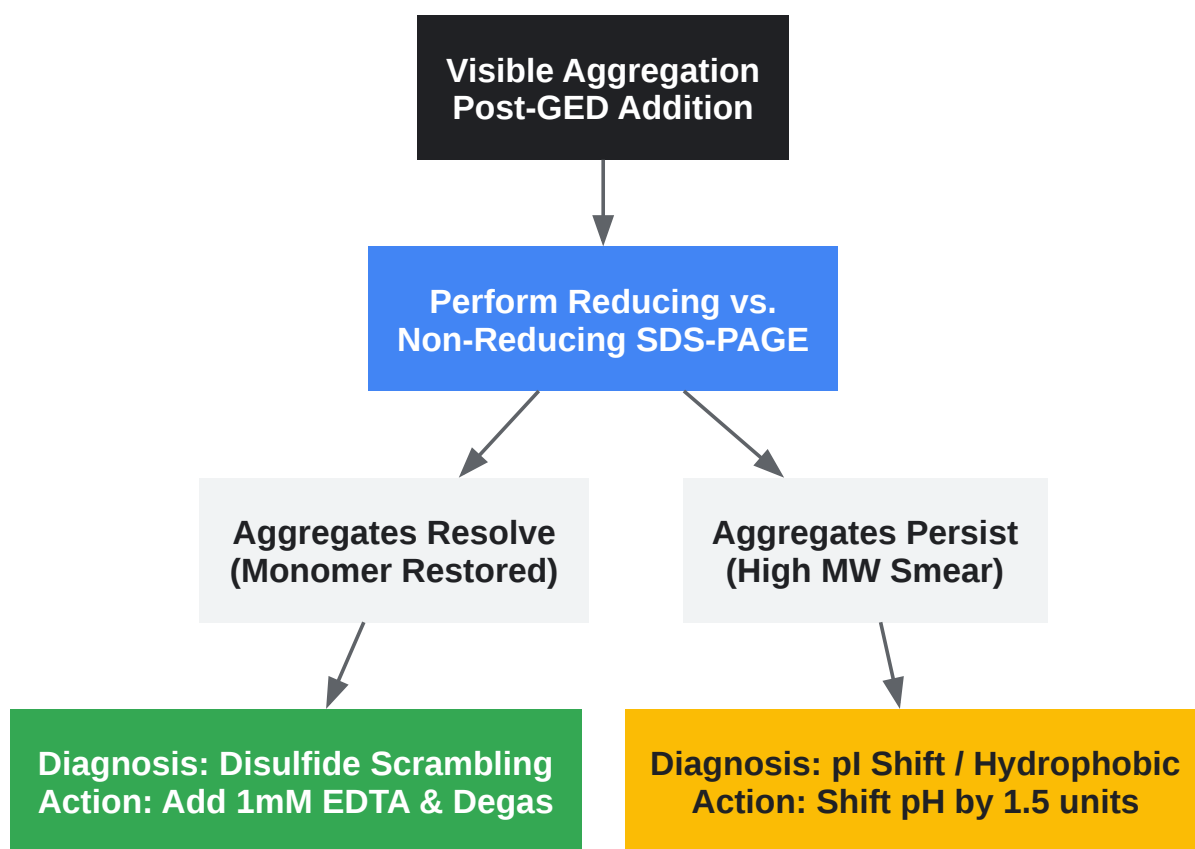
Visible Aggregation
Post-GED Addition

Perform Reducing vs.
Non-Reducing SDS-PAGE

Aggregates Resolve
(Monomer Restored)

Aggregates Persist
(High MW Smear)

Diagnosis: Disulfide Scrambling
Action: Add 1mM EDTA & Degas

Diagnosis: pI Shift / Hydrophobic
Action: Shift pH by 1.5 units